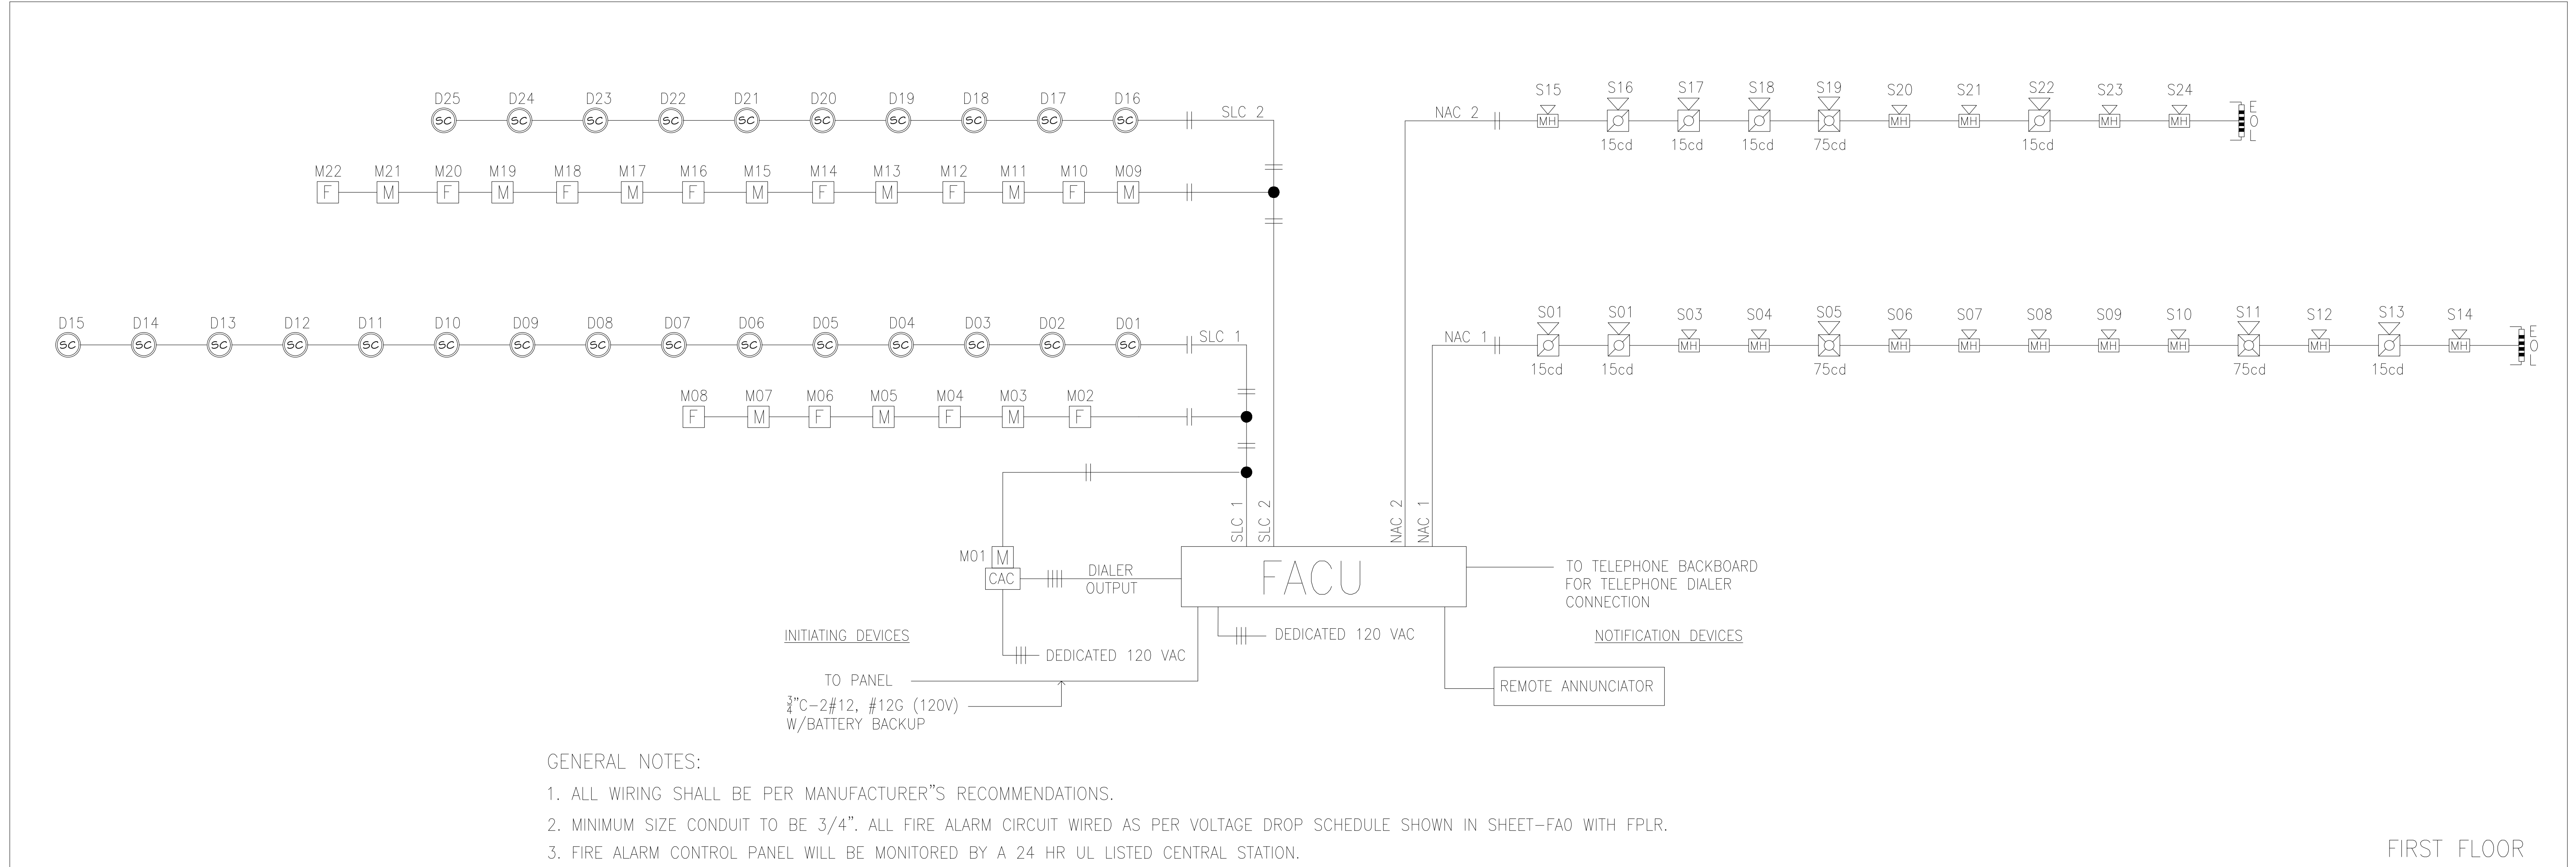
D25 D24 D23 D22 D21 D20 D19 D18 D17 D16
SC SC SC SC SC SC SC SC SC SC
SLC 2

M22 M21 M20 M19 M18 M17 M16 M15 M14 M13 M12 M11 M10 M09
F M F M F M F M F M F M F M

NAC 2
S15 S16 S17 S18 S19 S20 S21 S22 S23 S24
MH 15cd 15cd 15cd 75cd MH MH 15cd MH MH
E
O

D15 D14 D13 D12 D11 D10 D09 D08 D07 D06 D05 D04 D03 D02 D01
SC SC SC SC SC SC SC SC SC SC SC SC SC SC SC
SLC 1

M08 M07 M06 M05 M04 M03 M02
F M F M F M F

NAC 1
S01 S01 S03 S04 S05 S06 S07 S08 S09 S10 S11 S12 S13 S14
15cd 15cd MH MH 75cd MH MH MH MH MH 75cd MH 15cd MH
E
O

SLC 1 SLC 2 NAC 2 NAC 1

M01 M
CAC
DIALER OUTPUT
FACU
TO TELEPHONE BACKBOARD FOR TELEPHONE DIALER CONNECTION

INITIATING DEVICES
DEDICATED 120 VAC
DEDICATED 120 VAC
NOTIFICATION DEVICES

TO PANEL
$\frac{3}{4}$"C-2#12, #12G (120V) W/BATTERY BACKUP
REMOTE ANNUNCIATOR

GENERAL NOTES:
1. ALL WIRING SHALL BE PER MANUFACTURER"S RECOMMENDATIONS.
2. MINIMUM SIZE CONDUIT TO BE 3/4". ALL FIRE ALARM CIRCUIT WIRED AS PER VOLTAGE DROP SCHEDULE SHOWN IN SHEET-FA0 WITH FPLR.
3. FIRE ALARM CONTROL PANEL WILL BE MONITORED BY A 24 HR UL LISTED CENTRAL STATION.

FIRST FLOOR